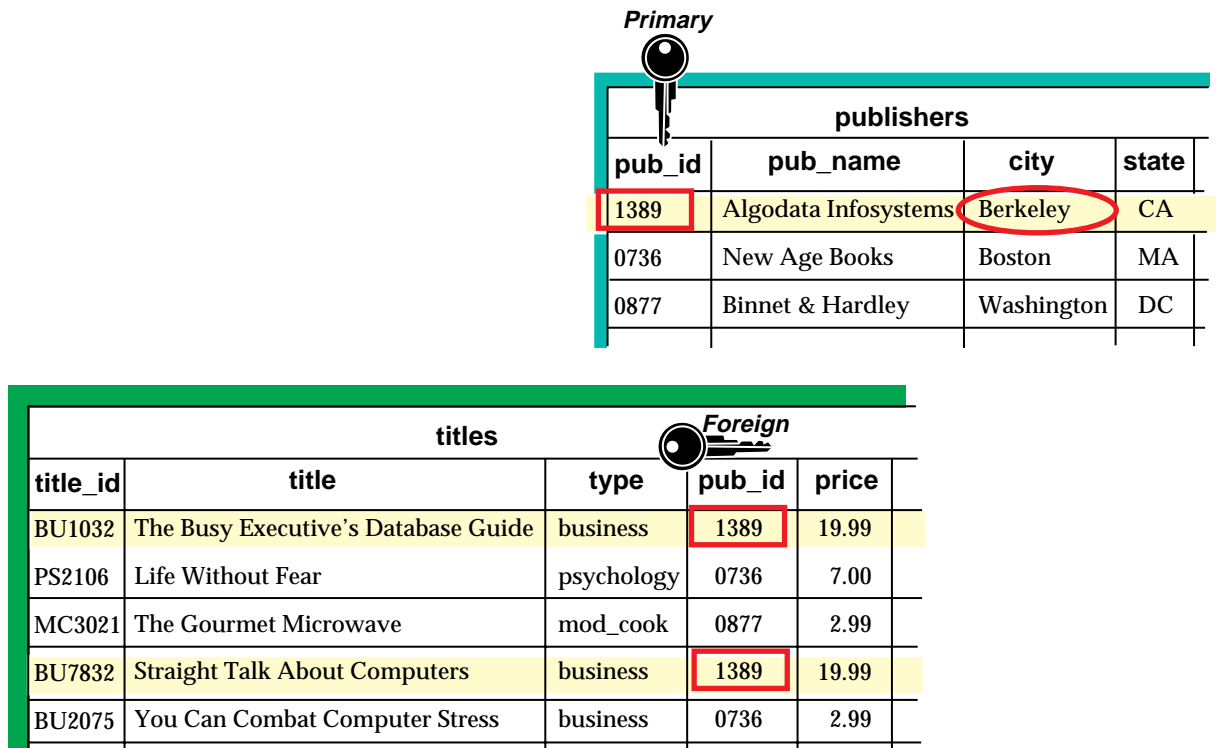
Primary

publishers

| pub_id | pub_name | city | state |
|---|---|---|---|
| 1389 | Algodata Infosystems | Berkeley | CA |
| 0736 | New Age Books | Boston | MA |
| 0877 | Binnet & Hardley | Washington | DC |

titles

Foreign

| title_id | title | type | pub_id | price |
|---|---|---|---|---|
| BU1032 | The Busy Executive's Database Guide | business | 1389 | 19.99 |
| PS2106 | Life Without Fear | psychology | 0736 | 7.00 |
| MC3021 | The Gourmet Microwave | mod_cook | 0877 | 2.99 |
| BU7832 | Straight Talk About Computers | business | 1389 | 19.99 |
| BU2075 | You Can Combat Computer Stress | business | 0736 | 2.99 |